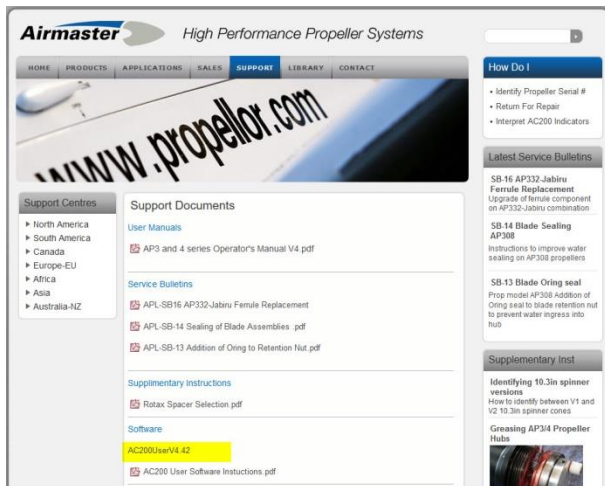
Airmaster High Performance Propeller Systems

HOME PRODUCTS APPLICATIONS SALES SUPPORT LIBRARY CONTACT

WWW.propellor.com

How Do I

• Identify Propeller Serial #
• Return For Repair
• Interpret AC200 Indicators

Latest Service Bulletins

SB-16 AP332-Jabiru Ferrule Replacement
Upgrade of ferrule component on AP332-Jabiru combination

SB-14 Blade Sealing AP308
Instructions to improve water sealing on AP308 propellers

SB-13 Blade Oring seal
Prop model AP308 Addition of Oring seal to blade retention nut to prevent water ingress into hub

Supplementary Inst

Identifying 10.3in spinner versions
How to identify between V1 and V2 10.3in spinner cones

Greasing AP3/4 Propeller Hubs

Support Centres

▸ North America
▸ South America
▸ Canada
▸ Europe-EU
▸ Africa
▸ Asia
▸ Australia-NZ

Support Documents

User Manuals

AP3 and 4 series Operator's Manual V4.pdf

Service Bulletins

APL-SB16 AP332-Jabiru Ferrule Replacement

APL-SB-14 Sealing of Blade Assemblies .pdf

APL-SB-13 Addition of Oring to Retention Nut.pdf

Supplimentary Instructions

Rotax Spacer Selection.pdf

Software

AC200UserV4.42

AC200 User Software Instuctions.pdf